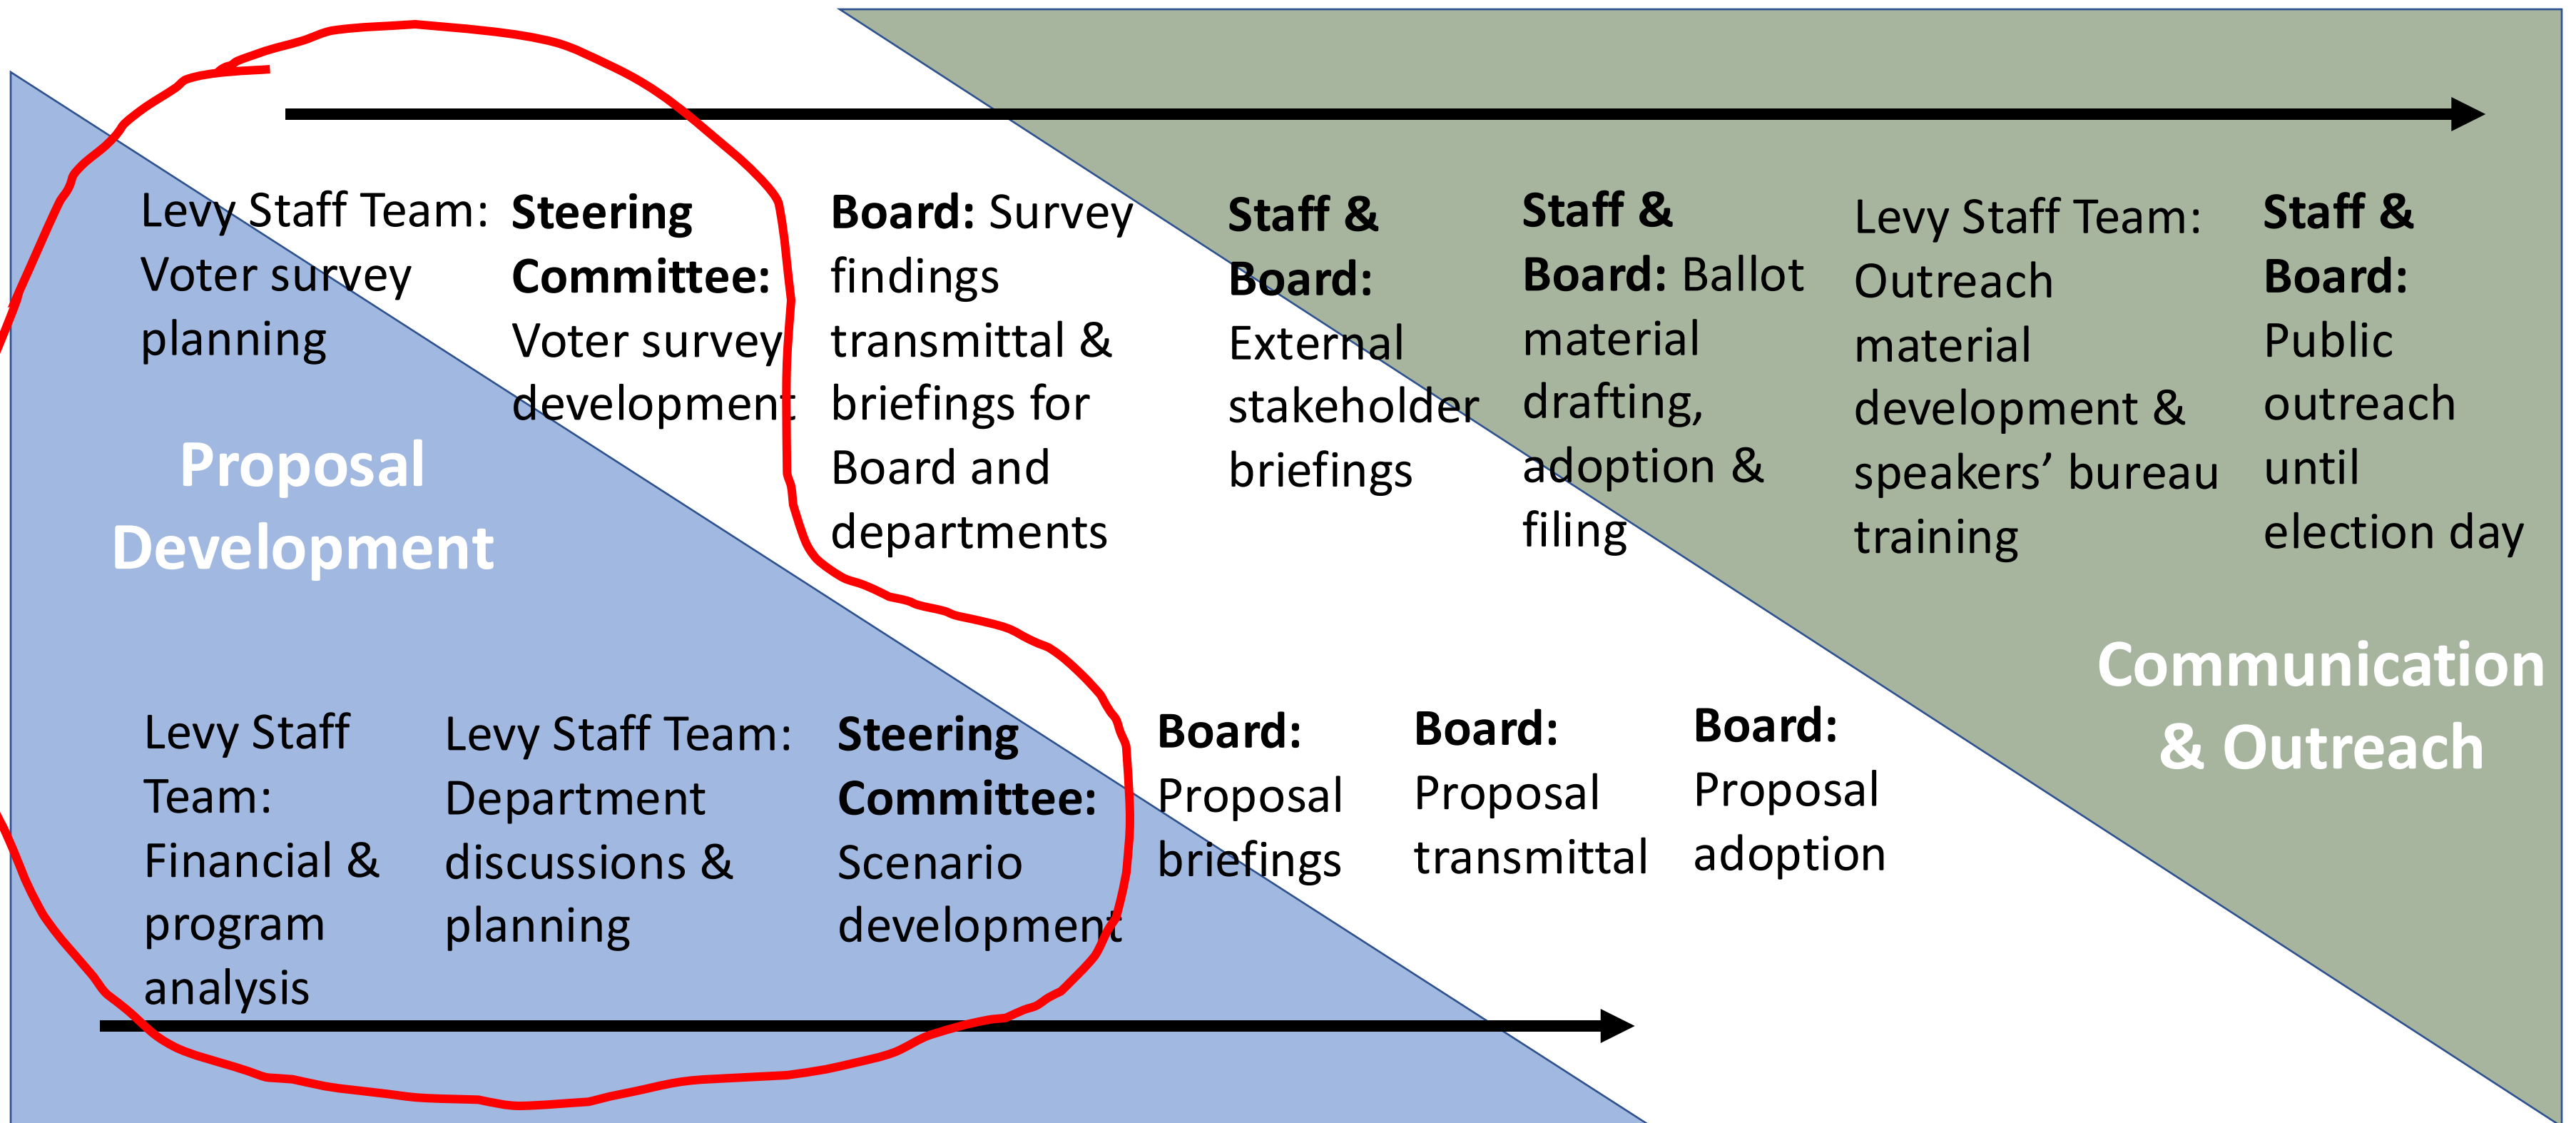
Levy Staff Team: Voter survey planning

**Steering Committee:** Voter survey development

**Board:** Survey findings transmittal & briefings for Board and departments

**Staff & Board:** External stakeholder briefings

**Staff & Board:** Ballot material drafting, adoption & filing

Levy Staff Team: Outreach material development & speakers' bureau training

**Staff & Board:** Public outreach until election day

Proposal Development

Communication & Outreach

Levy Staff Team: Financial & program analysis

Levy Staff Team: Department discussions & planning

**Steering Committee:** Scenario development

**Board:** Proposal briefings

**Board:** Proposal transmittal

**Board:** Proposal adoption